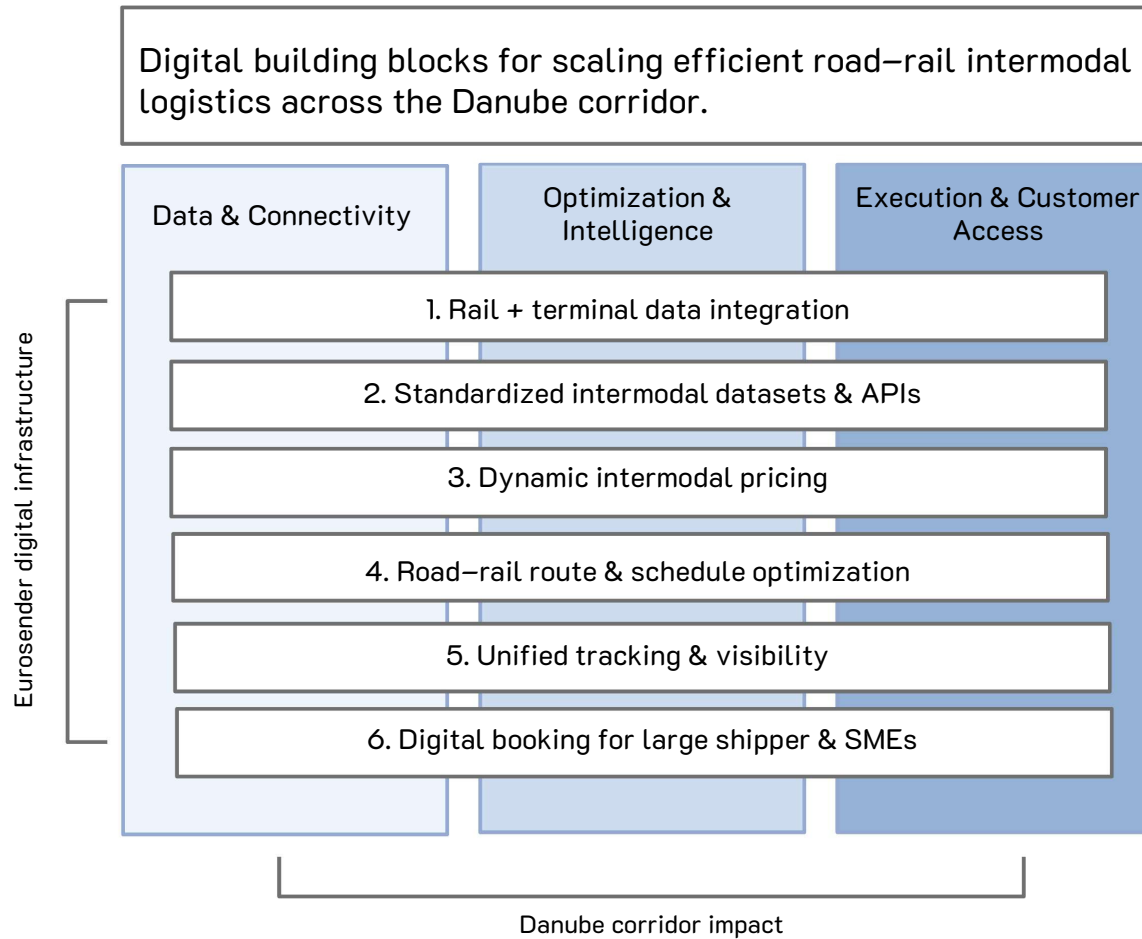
Digital building blocks for scaling efficient road–rail intermodal logistics across the Danube corridor.

Data & Connectivity

Optimization & Intelligence

Execution & Customer Access

Eurosender digital infrastructure

1. Rail + terminal data integration

2. Standardized intermodal datasets & APIs

3. Dynamic intermodal pricing

4. Road–rail route & schedule optimization

5. Unified tracking & visibility

6. Digital booking for large shipper & SMEs

Danube corridor impact